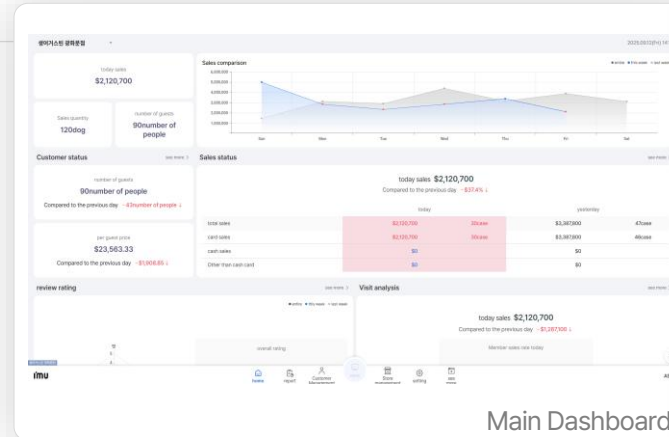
생어거스틴 광화문점

2025.09.12(Fri) 14

today sales
$2,120,700

Sales quantity
120dog

number of guests
90number of people

Sales comparison

Sun Mon Tue Wed Thu Fri Sat

Customer status
see more

number of guests
90number of people
Compared to the previous day -43number of people ↓

per guest price
$23,563.33
Compared to the previous day -$1,906.65 ↓

Sales status
see more

today sales $2,120,700
Compared to the previous day -$37.4% ↓

| | today | | yesterday | |
|---|---|---|---|---|
| total sales | $2,120,700 | 35case | $3,387,800 | 47case |
| card sales | $2,120,700 | 35case | $3,387,800 | 46case |
| cash sales | $0 | | $0 | |
| Other than cash card | $0 | | $0 | |

review rating
see more

overall rating

Visit analysis
see more

today sales $2,120,700
Compared to the previous day -$1,267,100 ↓

Member sales rate today

imu

home report Customer Management Store management setting see more

Main Dashboard